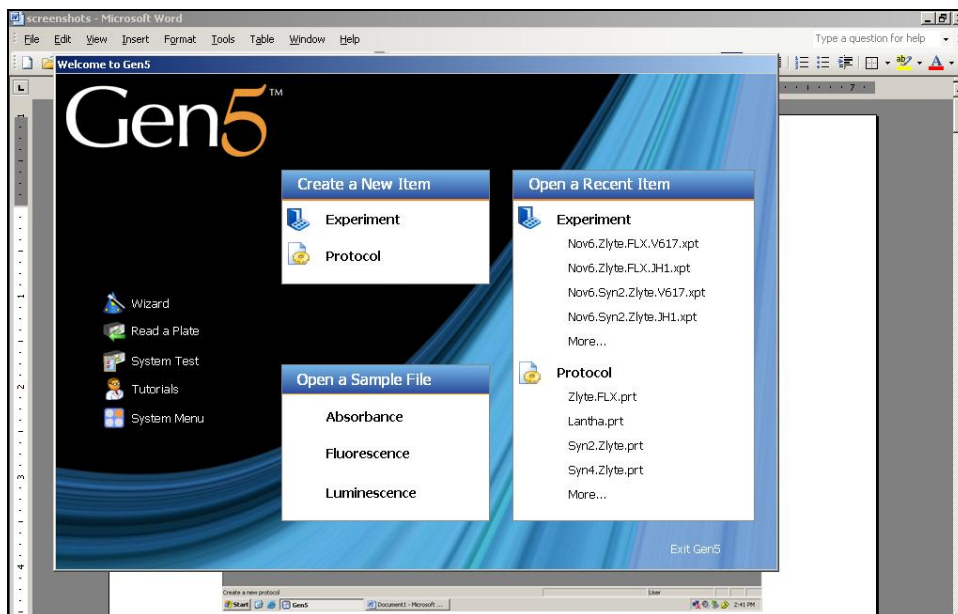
screenshots - Microsoft Word

File Edit View Insert Format Tools Table Window Help

Type a question for help

Welcome to Gen5

Gen5™

Create a New Item

Experiment

Protocol

Open a Recent Item

Experiment

Nov6.Zlyte.FLX.V617.xpt

Nov6.Zlyte.FLX.JH1.xpt

Nov6.Syn2.Zlyte.V617.xpt

Nov6.Syn2.Zlyte.JH1.xpt

More...

Protocol

Zlyte.FLX.prt

Lantha.prt

Syn2.Zlyte.prt

Syn4.Zlyte.prt

More...

Wizard

Read a Plate

System Test

Tutorials

System Menu

Open a Sample File

Absorbance

Fluorescence

Luminescence

Exit Gen5

Create a new protocol

User

Start Gen5 Document1 - Microsoft ... 2:41 PM